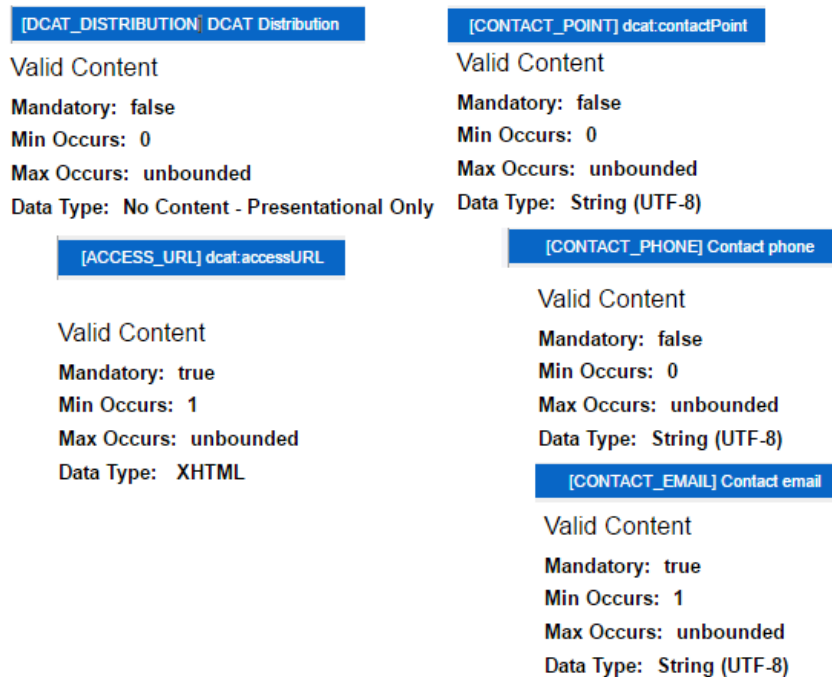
[DCAT_DISTRIBUTION] DCAT Distribution

Valid Content

Mandatory: false

Min Occurs: 0

Max Occurs: unbounded

Data Type: No Content - Presentational Only

[ACCESS_URL] dcat:accessURL

Valid Content

Mandatory: true

Min Occurs: 1

Max Occurs: unbounded

Data Type: XHTML

[CONTACT_POINT] dcat:contactPoint

Valid Content

Mandatory: false

Min Occurs: 0

Max Occurs: unbounded

Data Type: String (UTF-8)

[CONTACT_PHONE] Contact phone

Valid Content

Mandatory: false

Min Occurs: 0

Max Occurs: unbounded

Data Type: String (UTF-8)

[CONTACT_EMAIL] Contact email

Valid Content

Mandatory: true

Min Occurs: 1

Max Occurs: unbounded

Data Type: String (UTF-8)